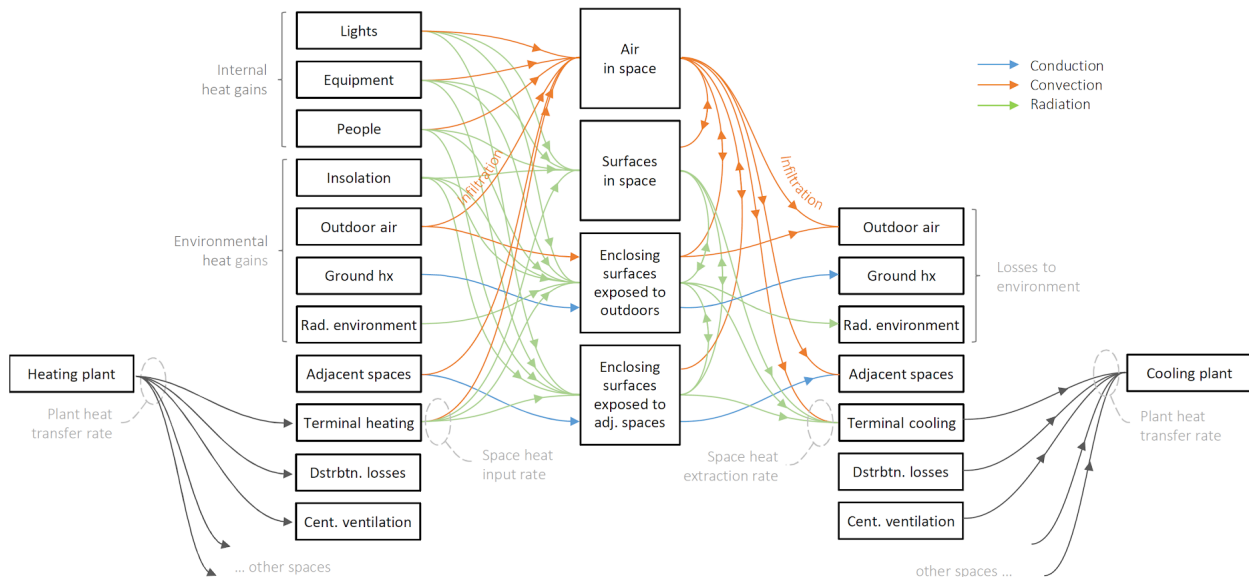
Internal heat gains

Lights

Equipment

People

Environmental heat gains

Insolation

Outdoor air

Ground hx

Rad. environment

Heating plant

Plant heat transfer rate

Adjacent spaces

Terminal heating

Dstrbtn. losses

Cent. ventilation

... other spaces

Infiltration

Air in space

Surfaces in space

Enclosing surfaces exposed to outdoors

Enclosing surfaces exposed to adj. spaces

Space heat input rate

Space heat extraction rate

Infiltration

Conduction

Convection

Radiation

Outdoor air

Ground hx

Rad. environment

Losses to environment

Adjacent spaces

Terminal cooling

Dstrbtn. losses

Cent. ventilation

Cooling plant

Plant heat transfer rate

other spaces ...